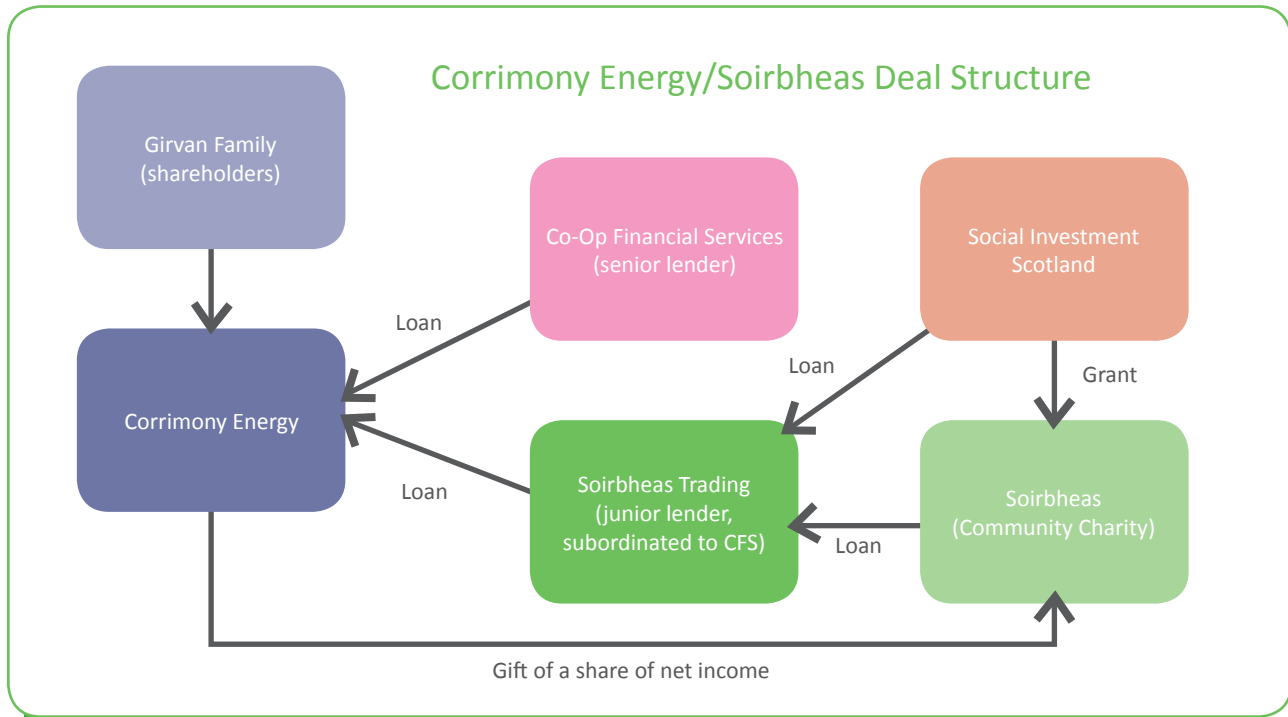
Corrimony Energy/Soirbheas Deal Structure

Girvan Family (shareholders)

Co-Op Financial Services (senior lender)

Social Investment Scotland

Loan

Loan

Grant

Corrimony Energy

Soirbheas Trading (junior lender, subordinated to CFS)

Soirbheas (Community Charity)

Loan

Loan

Gift of a share of net income